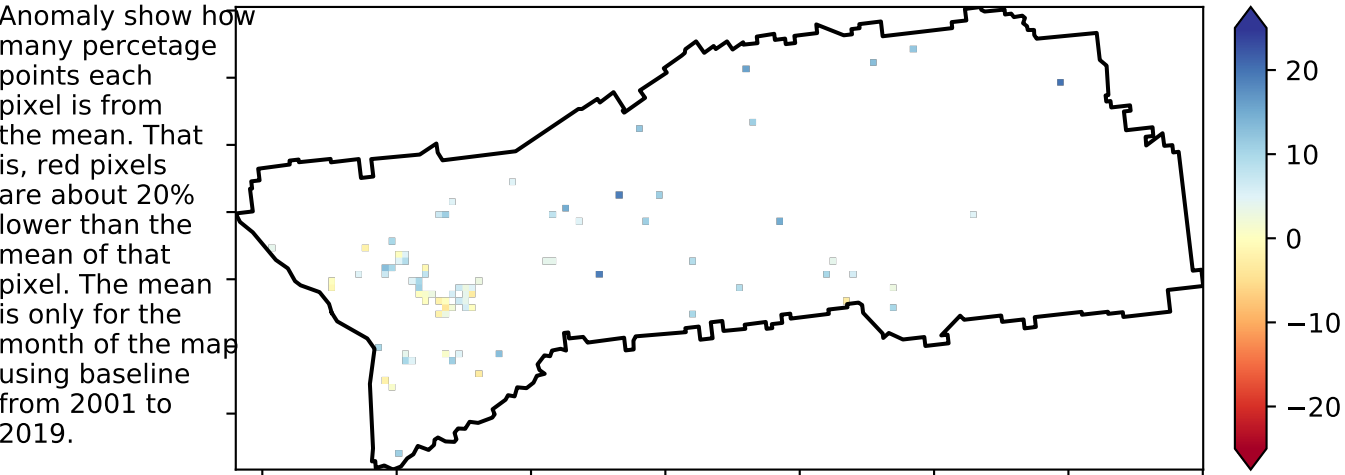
Anomaly show how many percetage points each pixel is from the mean. That is, red pixels are about 20% lower than the mean of that pixel. The mean is only for the month of the map using baseline from 2001 to 2019.

20
10
0
−10
−20